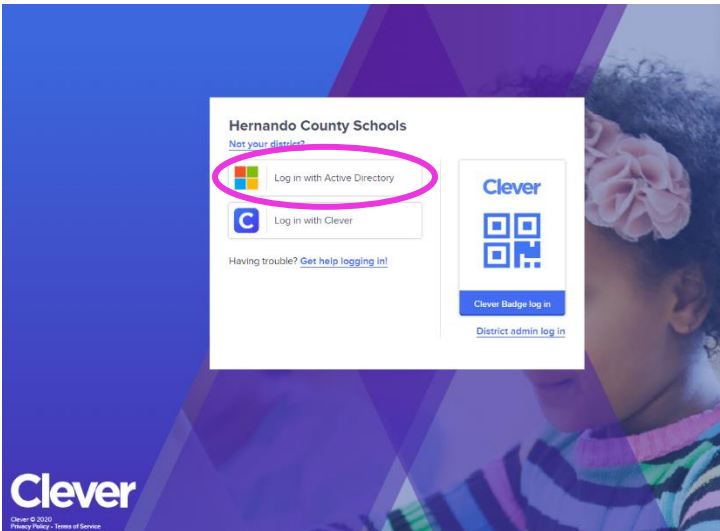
Hernando County Schools
Not your district?

Log in with Active Directory

C Log in with Clever

Having trouble? Get help logging in!

Clever

Clever Badge log in

District admin log in

Clever

Clever © 2020
Privacy Policy · Terms of Service